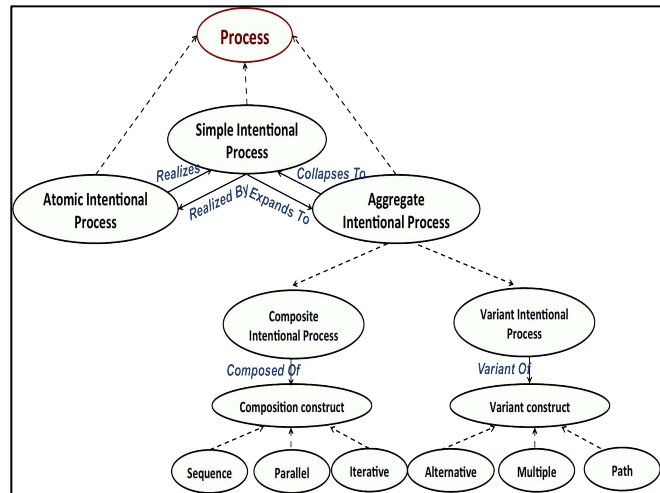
Process

Simple Intentional Process

Realizes

Collapses To

Atomic Intentional Process

Realized By

Expands To

Aggregate Intentional Process

Composite Intentional Process

Variant Intentional Process

Composed Of

Variant Of

Composition construct

Variant construct

Sequence

Parallel

Iterative

Alternative

Multiple

Path